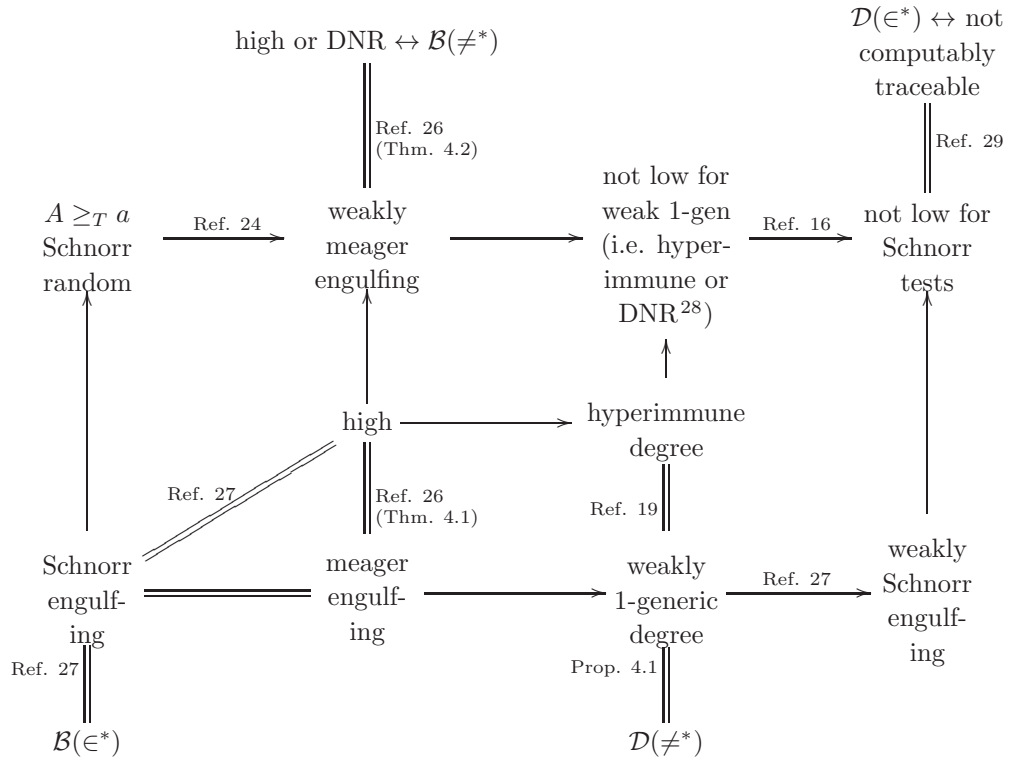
high or DNR $\leftrightarrow \mathcal{B}(\neq^*)$

$\mathcal{D}(\in^*) \leftrightarrow$ not computably traceable

Ref. 26 (Thm. 4.2)

Ref. 29

$A \geq_T a$ Schnorr random

Ref. 24

weakly meager engulfing

not low for weak 1-gen (i.e. hyperimmune or DNR$^{28}$)

Ref. 16

not low for Schnorr tests

high

hyperimmune degree

Ref. 27

Ref. 26 (Thm. 4.1)

Ref. 19

Schnorr engulfing

meager engulfing

weakly 1-generic degree

Ref. 27

weakly Schnorr engulfing

Ref. 27

Prop. 4.1

$\mathcal{B}(\in^*)$

$\mathcal{D}(\neq^*)$